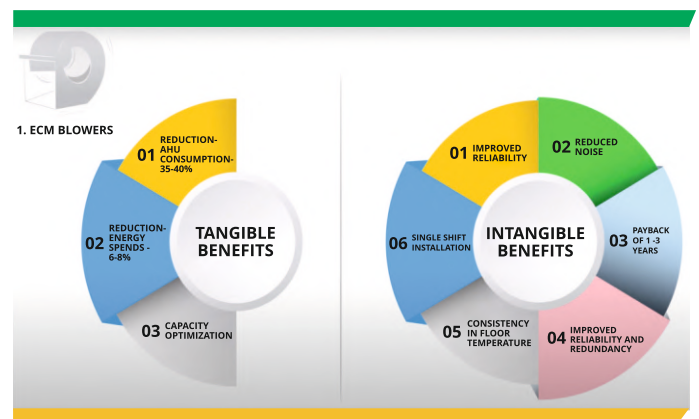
1. ECM BLOWERS

01 REDUCTION- AHU CONSUMPTION- 35-40%

02 REDUCTION- ENERGY SPENDS - 6-8%

03 CAPACITY OPTIMIZATION

TANGIBLE BENEFITS

01 IMPROVED RELIABILITY

02 REDUCED NOISE

03 PAYBACK OF 1 -3 YEARS

04 IMPROVED RELIABILITY AND REDUNDANCY

05 CONSISTENCY IN FLOOR TEMPERATURE

06 SINGLE SHIFT INSTALLATION

INTANGIBLE BENEFITS